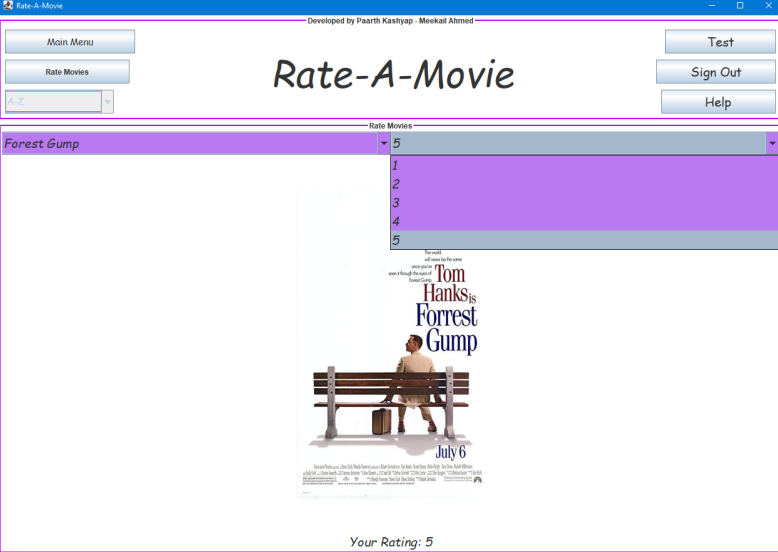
Rate-A-Movie

Developed by Paarth Kashyap - Meekail Ahmed

Main Menu

Rate Movies

A-Z

Rate-A-Movie

Test

Sign Out

Help

Rate Movies

Forest Gump

5

1
2
3
4
5

The world will never be the same once you've seen it through the eyes of Forrest Gump.

Tom Hanks is Forrest Gump

July 6

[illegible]

Your Rating: 5